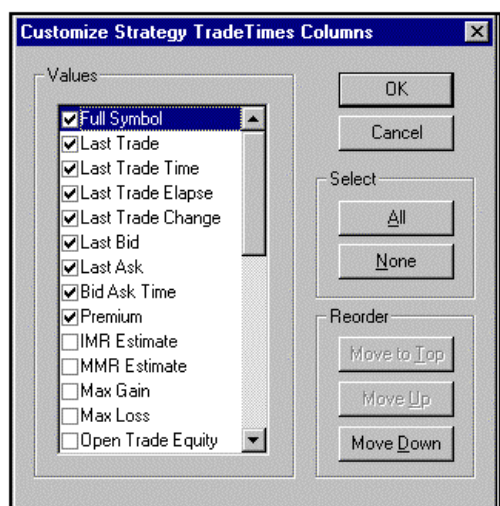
Customize Strategy TradeTimes Columns

Values

Full Symbol
Last Trade
Last Trade Time
Last Trade Elapse
Last Trade Change
Last Bid
Last Ask
Bid Ask Time
Premium
IMR Estimate
MMR Estimate
Max Gain
Max Loss
Open Trade Equity

OK

Cancel

Select

All

None

Reorder

Move to Top

Move Up

Move Down